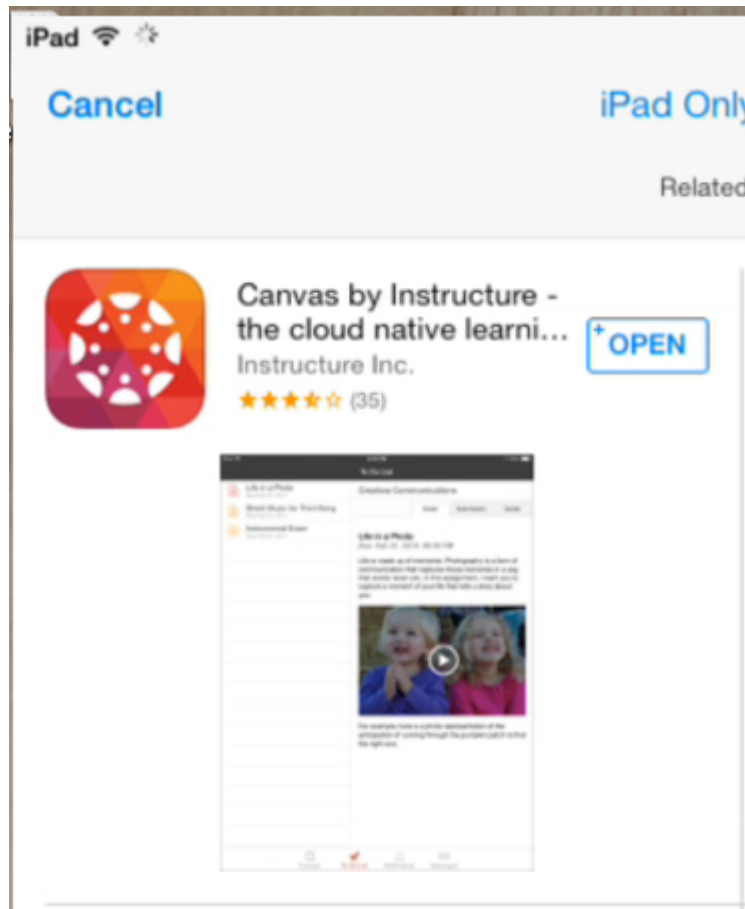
iPad

Cancel

iPad Only

Related

Canvas by Instructure - the cloud native learni...

Instructure Inc.

(35)

OPEN

To Do List

Life in a Photo

Sheet Music for Third Song

Instrumental Exam

Creative Communications

Life in a Photo

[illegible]